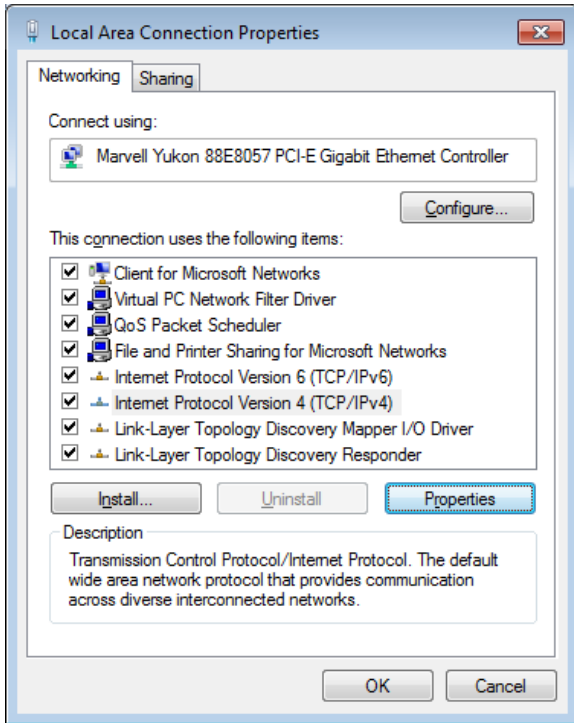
Local Area Connection Properties

Networking | Sharing

Connect using:

Marvell Yukon 88E8057 PCI-E Gigabit Ethernet Controller

Configure...

This connection uses the following items:

Client for Microsoft Networks
Virtual PC Network Filter Driver
QoS Packet Scheduler
File and Printer Sharing for Microsoft Networks
Internet Protocol Version 6 (TCP/IPv6)
Internet Protocol Version 4 (TCP/IPv4)
Link-Layer Topology Discovery Mapper I/O Driver
Link-Layer Topology Discovery Responder

Install... | Uninstall | Properties

Description

Transmission Control Protocol/Internet Protocol. The default wide area network protocol that provides communication across diverse interconnected networks.

OK | Cancel